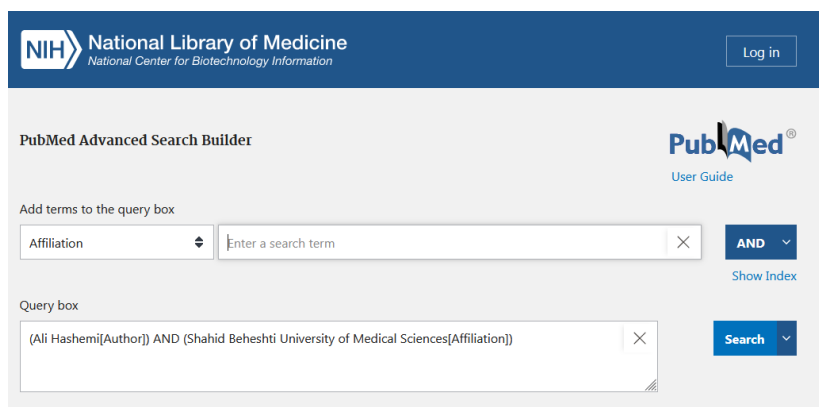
NIH National Library of Medicine
National Center for Biotechnology Information

Log in

PubMed Advanced Search Builder

PubMed®
User Guide

Add terms to the query box

Affiliation

Enter a search term

AND

Show Index

Query box

(Ali Hashemi[Author]) AND (Shahid Beheshti University of Medical Sciences[Affiliation])

Search